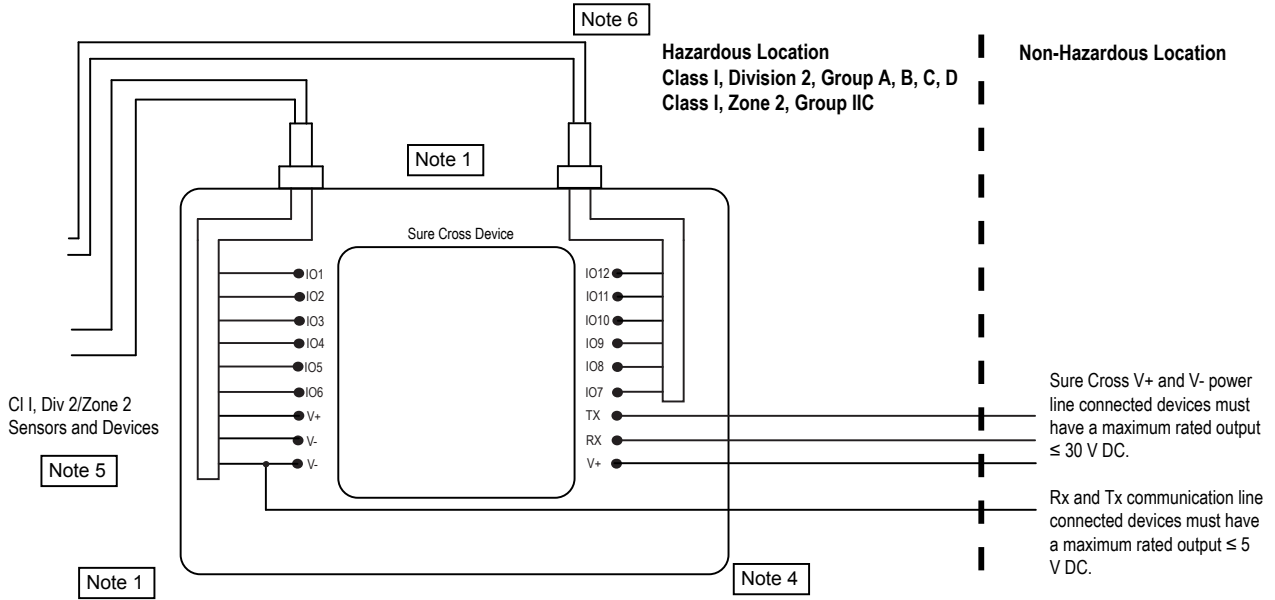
Note 6

Hazardous Location
Class I, Division 2, Group A, B, C, D
Class I, Zone 2, Group IIC

Non-Hazardous Location

Note 1

Sure Cross Device

IO1
IO2
IO3
IO4
IO5
IO6
V+
V-
V-

IO12
IO11
IO10
IO9
IO8
IO7
TX
RX
V+

Cl I, Div 2/Zone 2 Sensors and Devices

Note 5

Sure Cross V+ and V- power line connected devices must have a maximum rated output ≤ 30 V DC.

Rx and Tx communication line connected devices must have a maximum rated output ≤ 5 V DC.

Note 1

Note 4